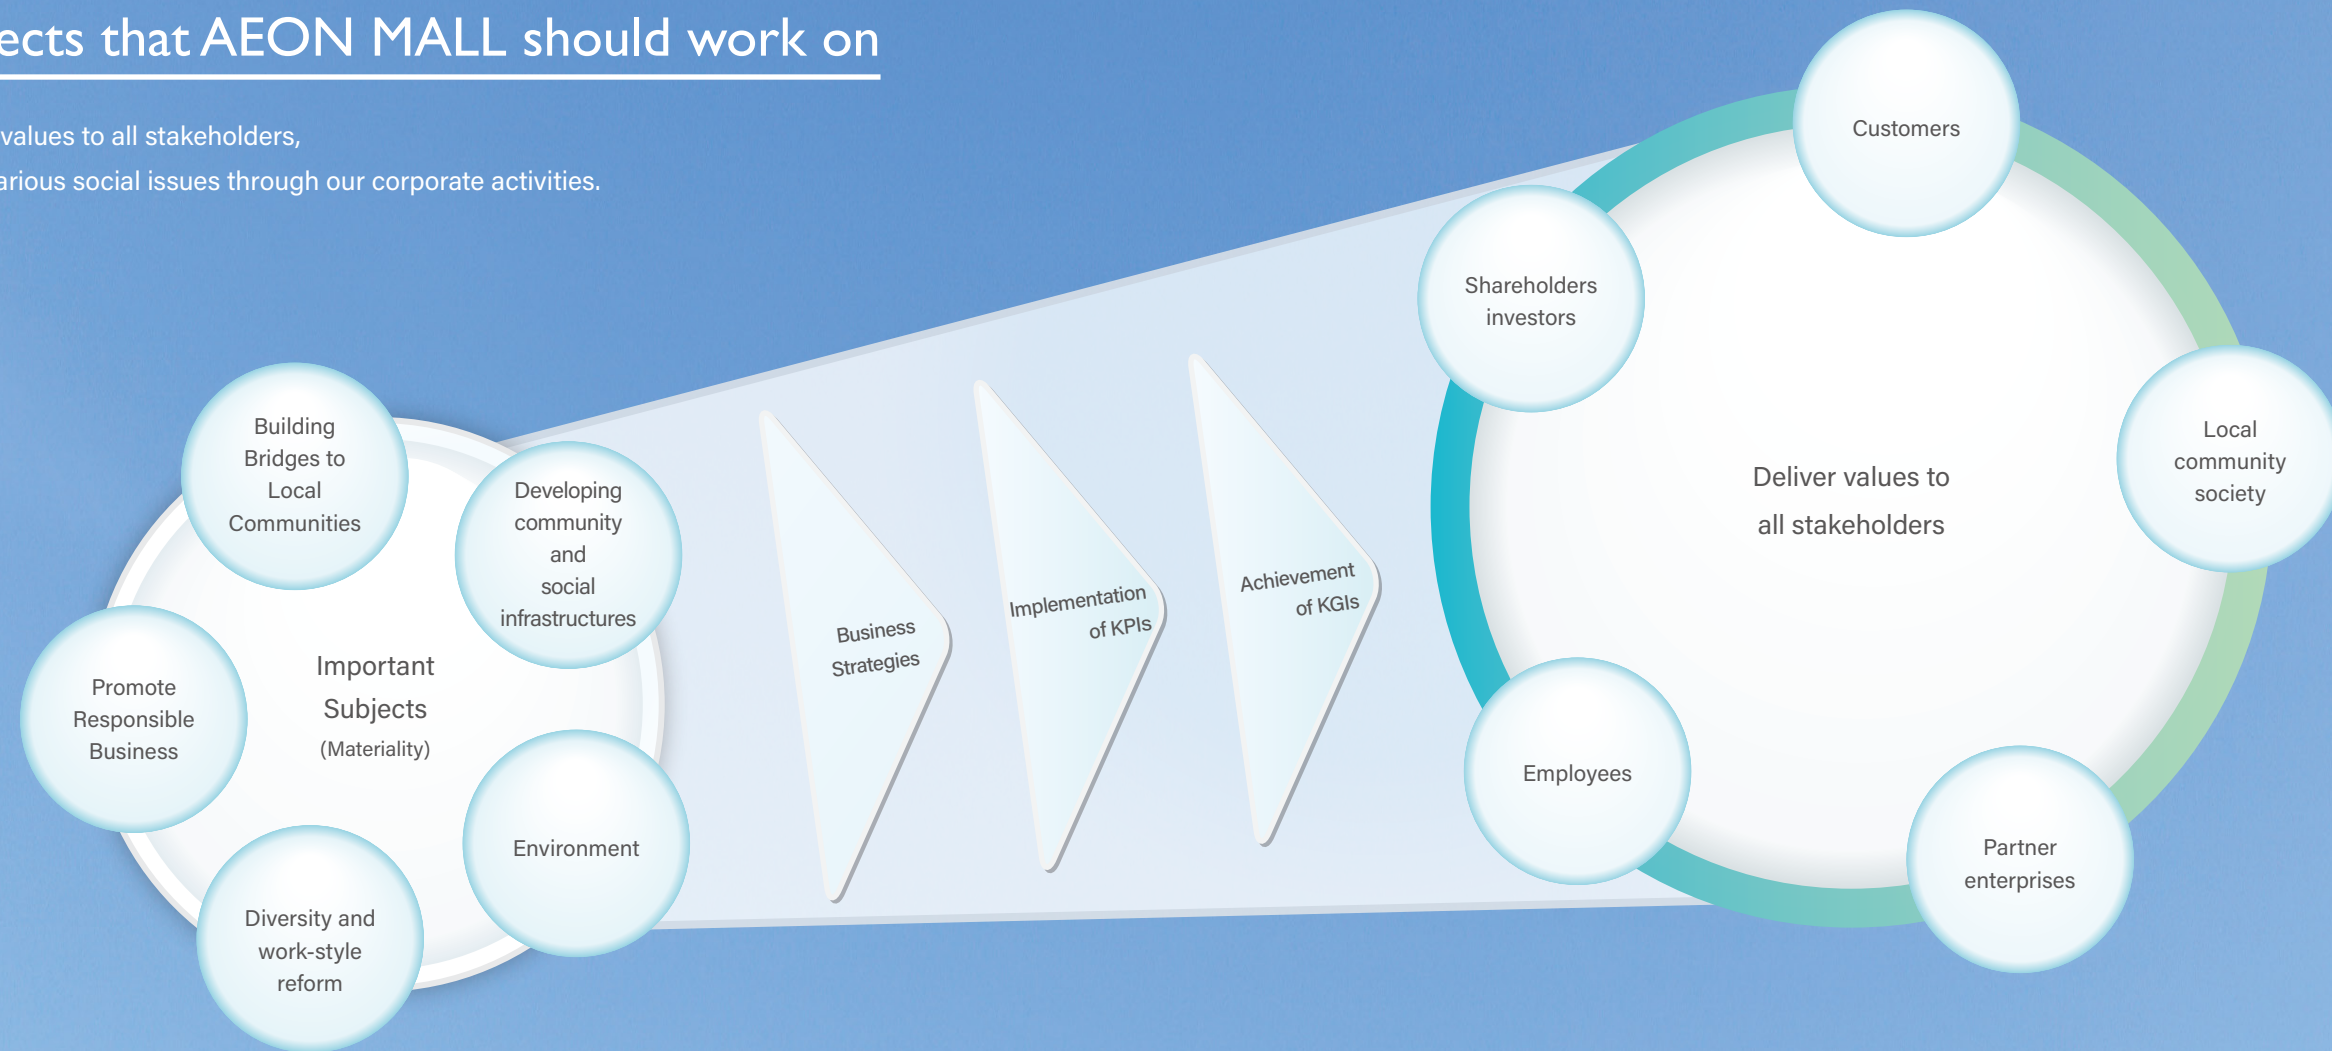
ects that AEON MALL should work on

values to all stakeholders,
arious social issues through our corporate activities.

Building Bridges to Local Communities

Developing community and social infrastructures

Promote Responsible Business

Important Subjects
(Materiality)

Diversity and work-style reform

Environment

Business Strategies

Implementation of KPIs

Achievement of KGIs

Customers

Shareholders investors

Local community society

Deliver values to all stakeholders

Employees

Partner enterprises